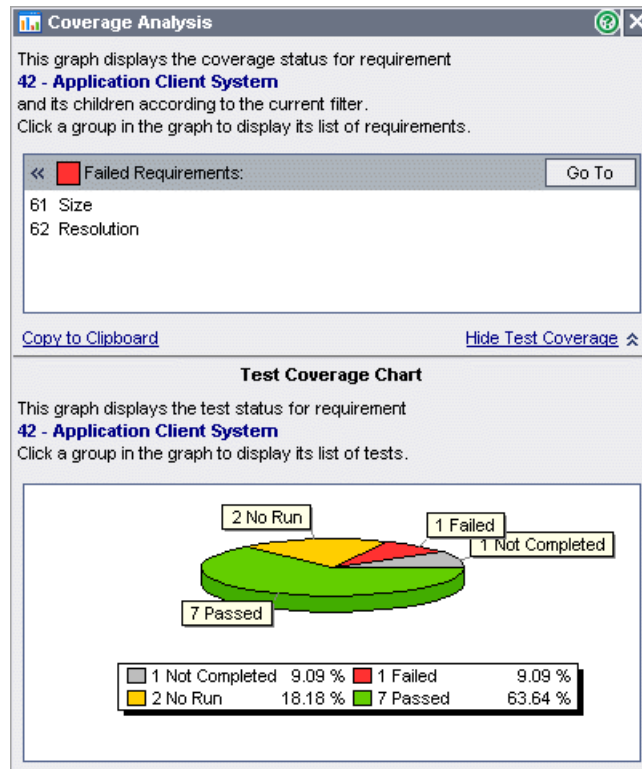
Coverage Analysis

This graph displays the coverage status for requirement
42 - Application Client System
and its children according to the current filter.
Click a group in the graph to display its list of requirements.

« Failed Requirements: Go To

61 Size
62 Resolution

Copy to Clipboard

Hide Test Coverage

Test Coverage Chart

This graph displays the test status for requirement
42 - Application Client System
Click a group in the graph to display its list of tests.

2 No Run

1 Failed

1 Not Completed

7 Passed

| | | | |
|---|---|---|---|
| 1 Not Completed | 9.09 % | 1 Failed | 9.09 % |
| 2 No Run | 18.18 % | 7 Passed | 63.64 % |